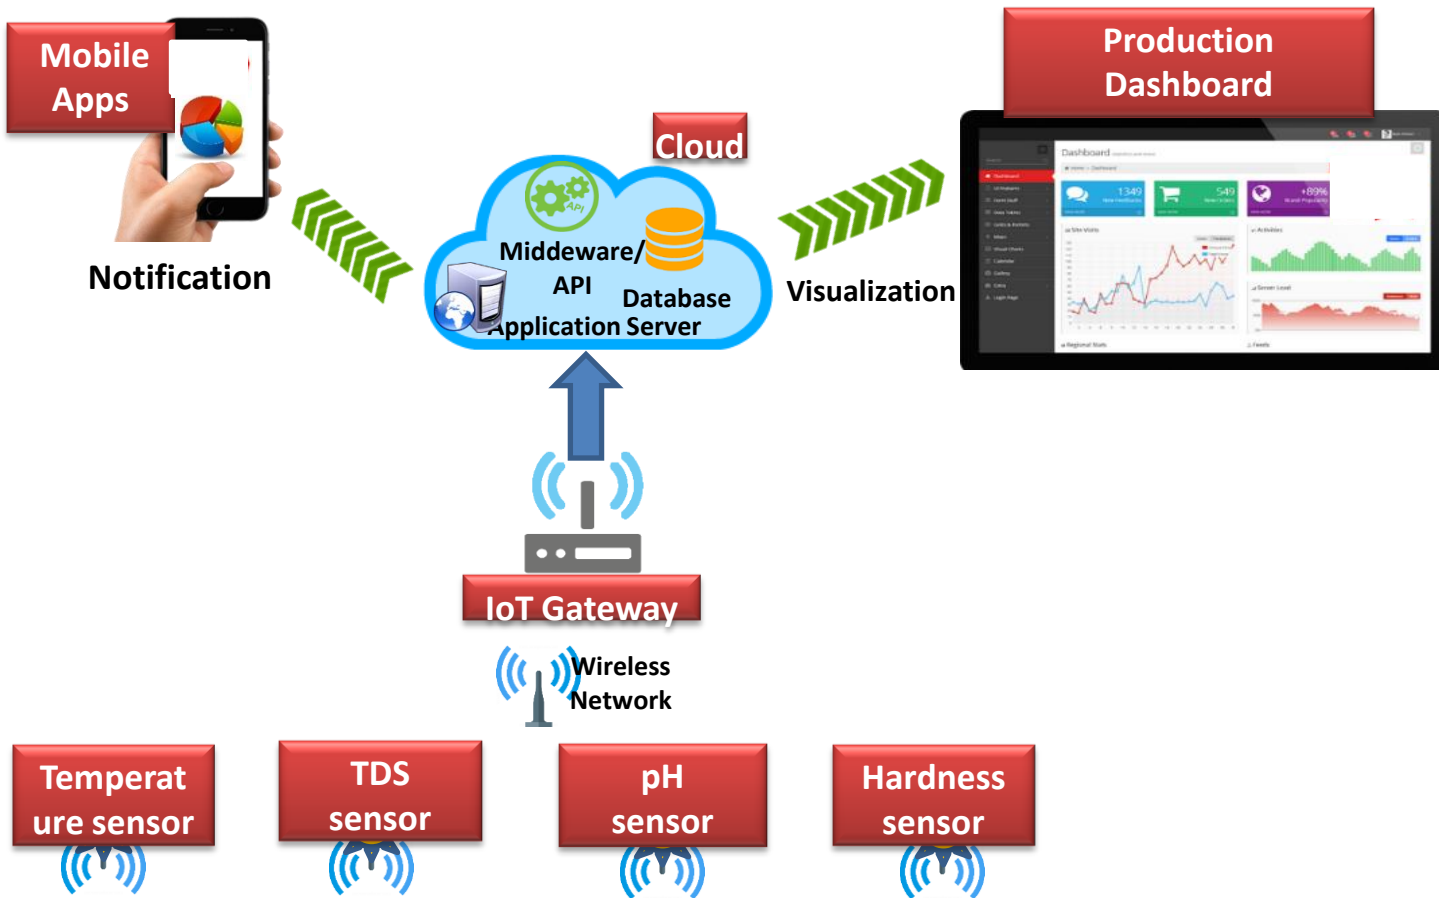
Mobile Apps

Notification

Cloud

Middeware/ API

Database

Application Server

Production Dashboard

Visualization

Dashboard

1349

549

+89%

IoT Gateway

Wireless Network

Temperat ure sensor

TDS sensor

pH sensor

Hardness sensor